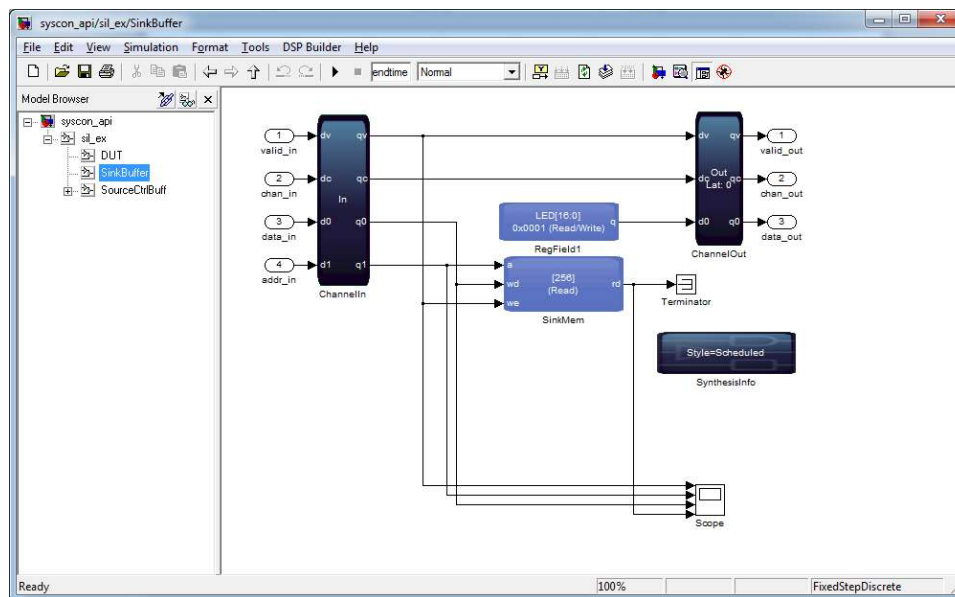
syscon_api/sil_ex/SinkBuffer

File Edit View Simulation Format Tools DSP Builder Help

endtime Normal

Model Browser

syscon_api
sil_ex
DUT
SinkBuffer
SourceCtrlBuff

1
valid_in
2
chan_in
3
data_in
4
addr_in

dv qv
dc qc
In
d0 q0
d1 q1
ChannelIn

LED[16:0]
0x0001 (Read/Write)
q
RegField1

a
[256]
wd (Read) rd
we
SinkMem

Terminator

dv qv
dc Out qc
Lat: 0
d0 q0
ChannelOut

1
valid_out
2
chan_out
3
data_out

Style=Scheduled
SynthesisInfo

Scope

Ready 100% FixedStepDiscrete